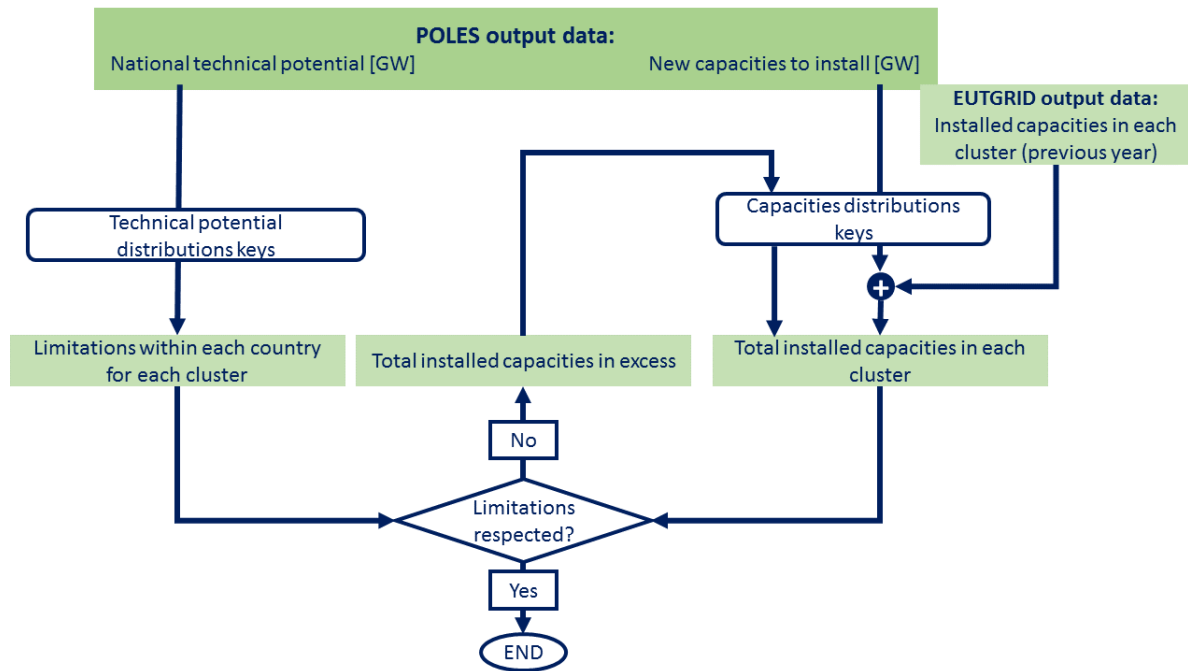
**POLES output data:**

National technical potential [GW]

New capacities to install [GW]

**EUTGRID output data:**
Installed capacities in each cluster (previous year)

Technical potential distributions keys

Capacities distributions keys

+

Limitations within each country for each cluster

Total installed capacities in excess

Total installed capacities in each cluster

No

Limitations respected?

Yes

END